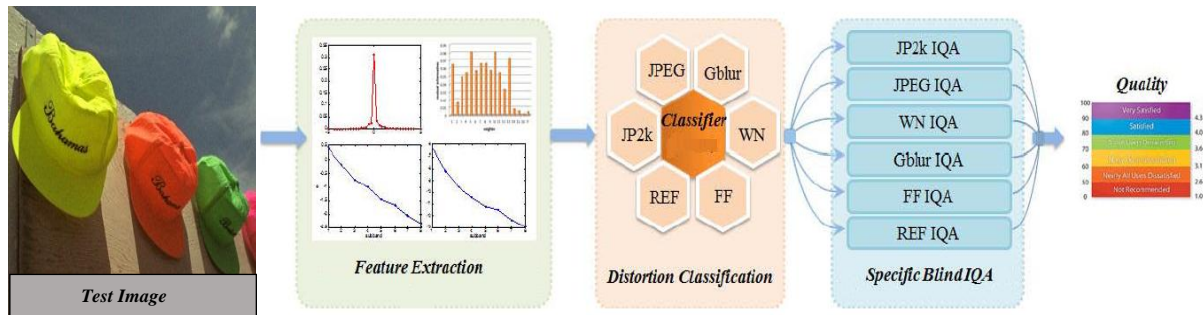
Bahamas

Test Image

Feature Extraction

JPEG
Gblur
Classifier
JP2k
WN
REF
FF

Distortion Classification

JP2k IQA
JPEG IQA
WN IQA
Gblur IQA
FF IQA
REF IQA

Specific Blind IQA

Quality

100
90
80
70
60
50
0

Very Satisfied
Satisfied
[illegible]
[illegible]
Nearly All Uses Dissatisfied
Not Recommended

4.3
4.0
3.6
3.1
2.6
1.0